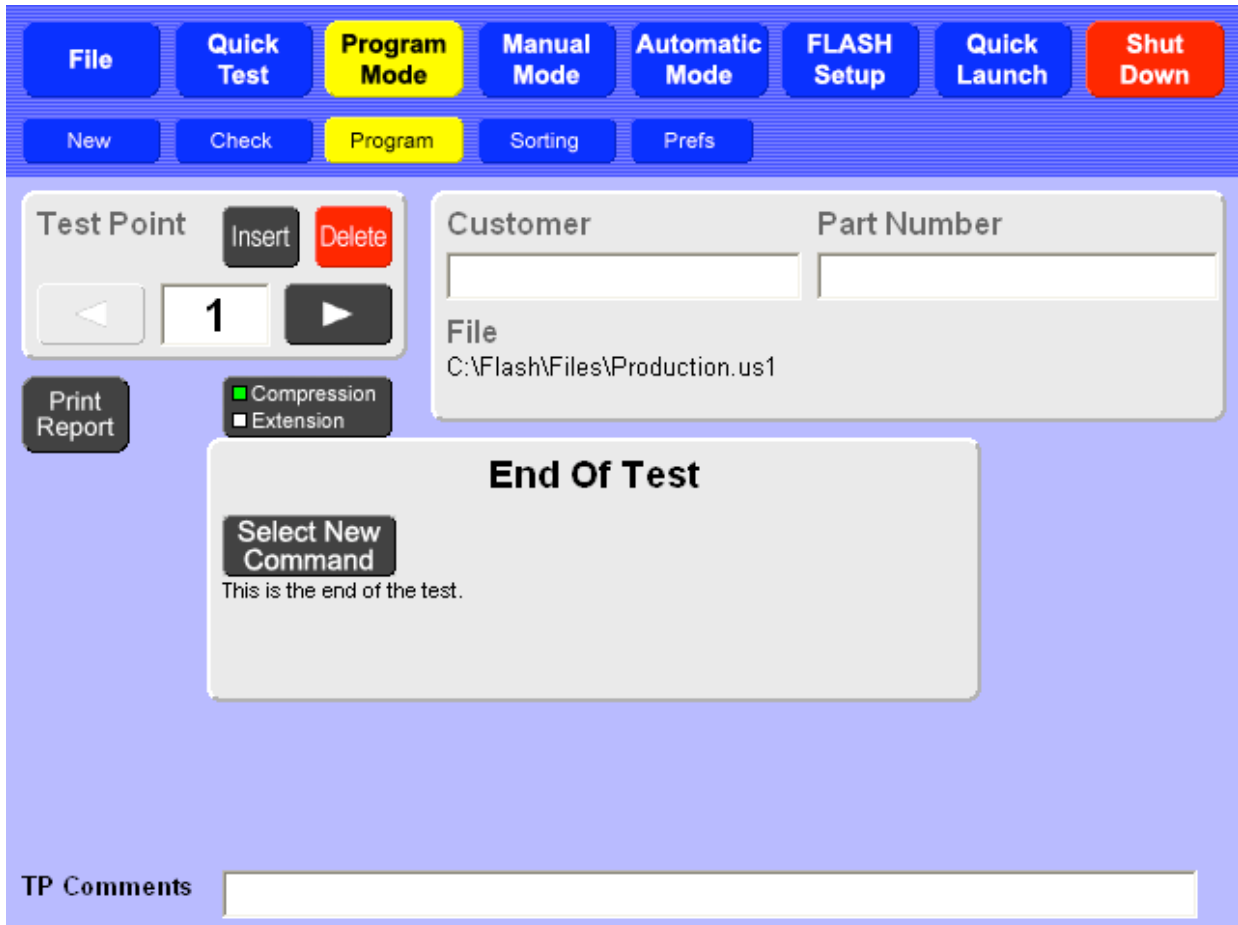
File
Quick Test
Program Mode
Manual Mode
Automatic Mode
FLASH Setup
Quick Launch
Shut Down

New
Check
Program
Sorting
Prefs

Test Point
Insert
Delete
1

Customer
Part Number
File
C:\Flash\Files\Production.us1

Print Report
Compression
Extension

End Of Test
Select New Command
This is the end of the test.

TP Comments